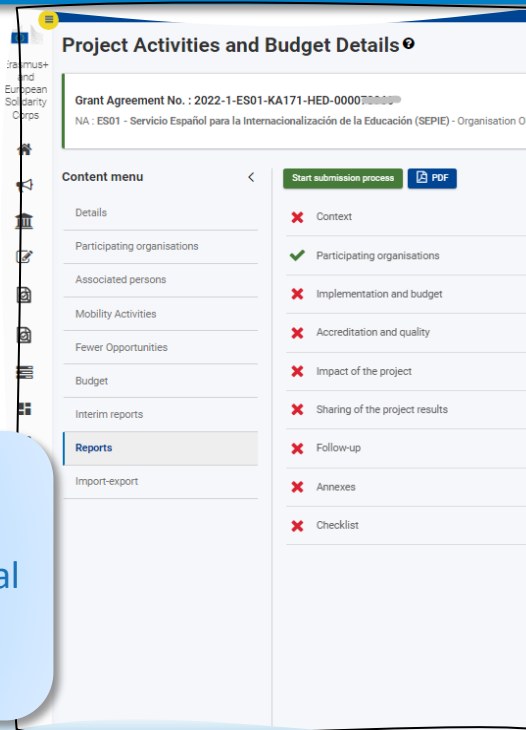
Erasmus+ and European Solidarity Corps

Project Activities and Budget Details

Grant Agreement No. : 2022-1-ES01-KA171-HED-0000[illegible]

NA : ES01 - Servicio Español para la Internacionalización de la Educación (SEPIE) - Organisation O

Content menu

Details

Participating organisations

Associated persons

Mobility Activities

Fewer Opportunities

Budget

Interim reports

Reports

Import-export

Start submission process

PDF

Context

Participating organisations

Implementation and budget

Accreditation and quality

Impact of the project

Sharing of the project results

Follow-up

Annexes

Checklist

al